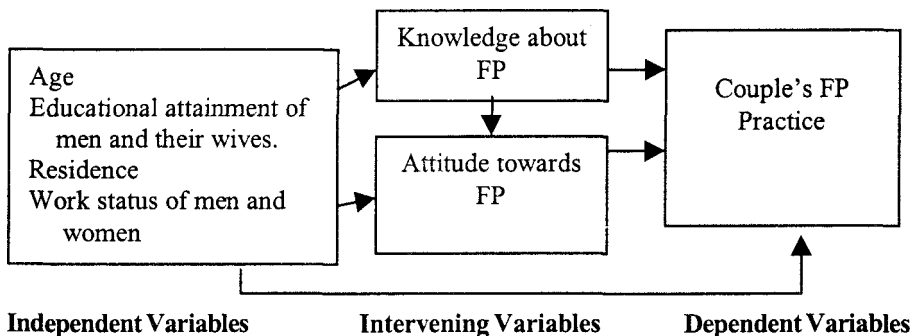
Age
Educational attainment of men and their wives.
Residence
Work status of men and women

Knowledge about FP

Attitude towards FP

Couple's FP Practice

Independent Variables

Intervening Variables

Dependent Variables